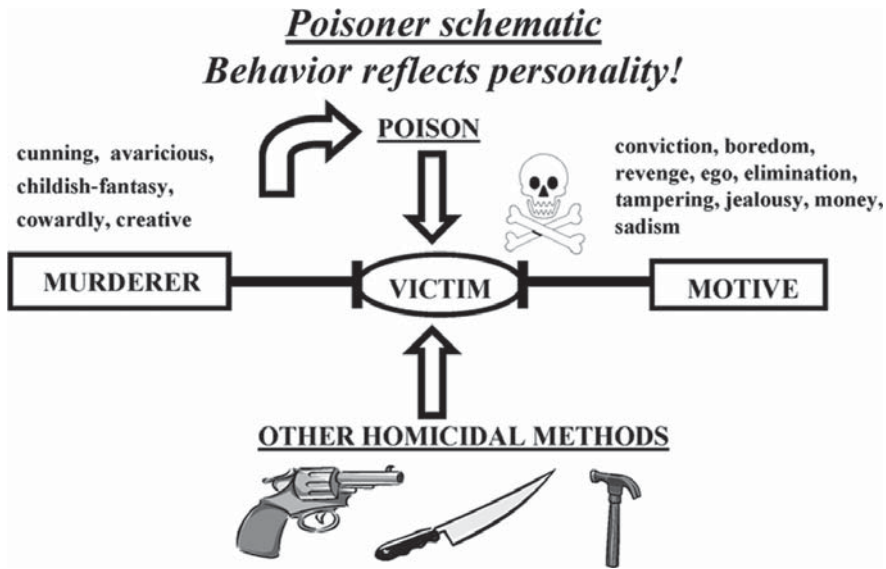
Poisoner schematic
Behavior reflects personality!

cunning, avaricious, childish-fantasy, cowardly, creative

POISON

conviction, boredom, revenge, ego, elimination, tampering, jealousy, money, sadism

MURDERER

VICTIM

MOTIVE

OTHER HOMICIDAL METHODS